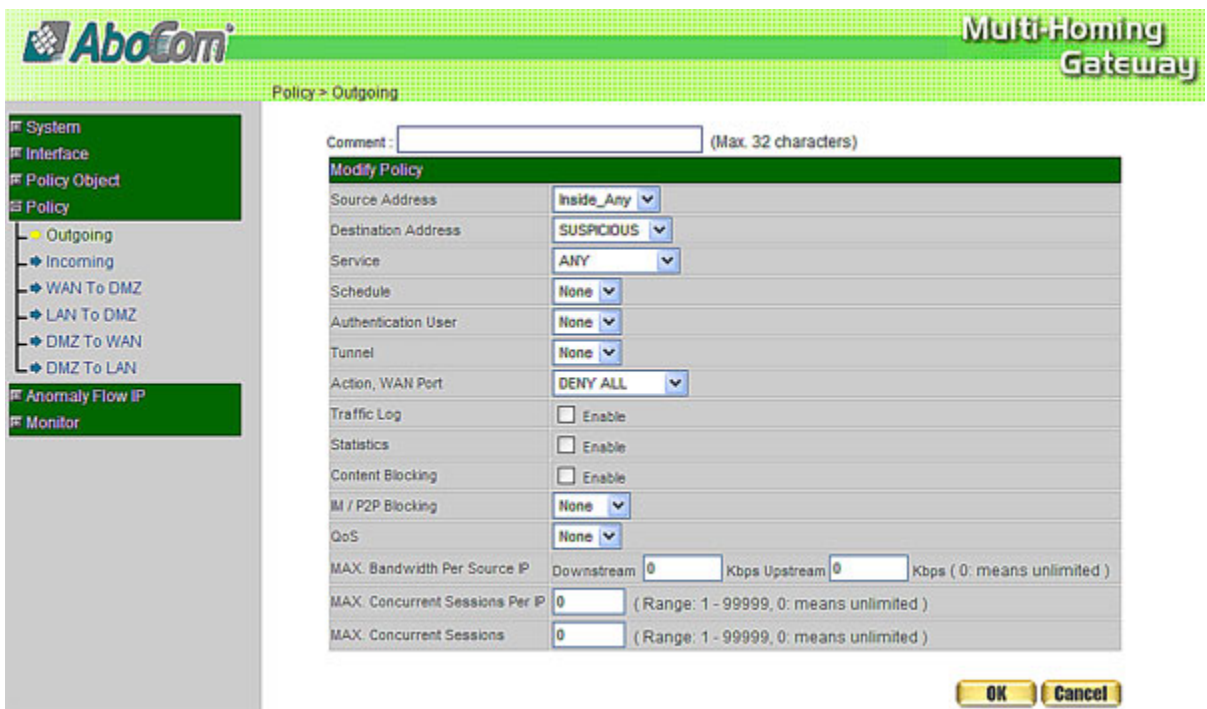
AboCom

Multi-Homing Gateway

Policy > Outgoing

System
Interface
Policy Object
Policy
Outgoing
Incoming
WAN To DMZ
LAN To DMZ
DMZ To WAN
DMZ To LAN
Anomaly Flow IP
Monitor

Comment : (Max. 32 characters)

| Modify Policy | |
|---|---|
| Source Address | Inside_Any |
| Destination Address | SUSPICIOUS |
| Service | ANY |
| Schedule | None |
| Authentication User | None |
| Tunnel | None |
| Action, WAN Port | DENY ALL |
| Traffic Log | Enable |
| Statistics | Enable |
| Content Blocking | Enable |
| IM / P2P Blocking | None |
| QoS | None |
| MAX. Bandwidth Per Source IP | Downstream 0 Kbps Upstream 0 Kbps ( 0: means unlimited ) |
| MAX. Concurrent Sessions Per IP | 0 ( Range: 1 - 99999, 0: means unlimited ) |
| MAX. Concurrent Sessions | 0 ( Range: 1 - 99999, 0: means unlimited ) |

OK Cancel